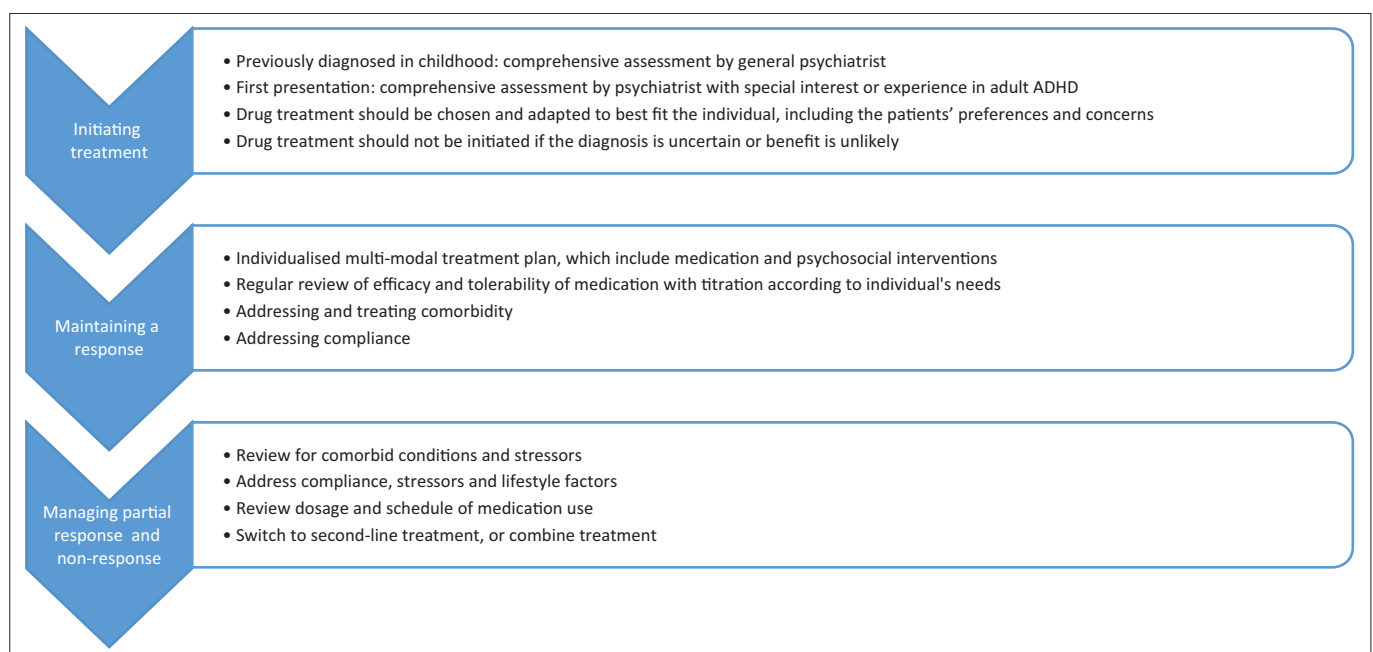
Initiating treatment

• Previously diagnosed in childhood: comprehensive assessment by general psychiatrist
• First presentation: comprehensive assessment by psychiatrist with special interest or experience in adult ADHD
• Drug treatment should be chosen and adapted to best fit the individual, including the patients' preferences and concerns
• Drug treatment should not be initiated if the diagnosis is uncertain or benefit is unlikely

Maintaining a response

• Individualised multi-modal treatment plan, which include medication and psychosocial interventions
• Regular review of efficacy and tolerability of medication with titration according to individual's needs
• Addressing and treating comorbidity
• Addressing compliance

Managing partial response and non-response

• Review for comorbid conditions and stressors
• Address compliance, stressors and lifestyle factors
• Review dosage and schedule of medication use
• Switch to second-line treatment, or combine treatment